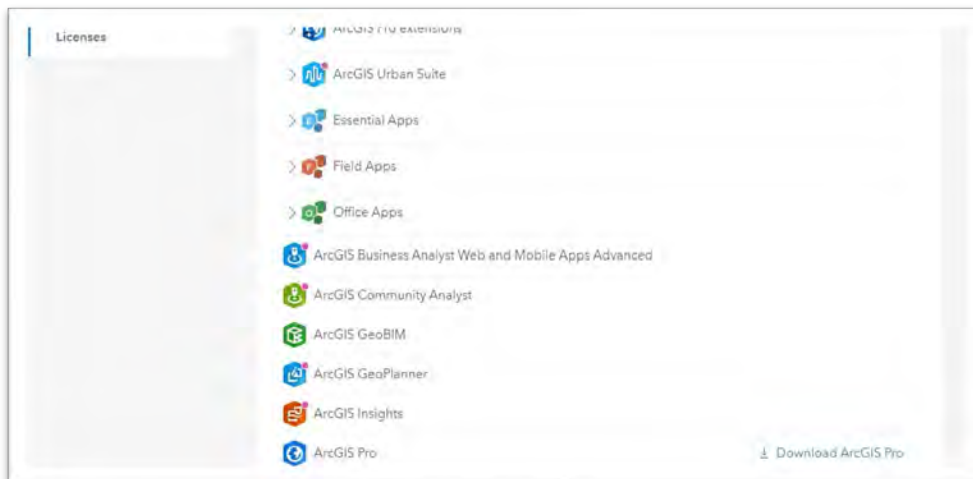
Licenses

ArcGIS Pro extensions

ArcGIS Urban Suite

Essential Apps

Field Apps

Office Apps

ArcGIS Business Analyst Web and Mobile Apps Advanced

ArcGIS Community Analyst

ArcGIS GeoBIM

ArcGIS GeoPlanner

ArcGIS Insights

ArcGIS Pro

Download ArcGIS Pro